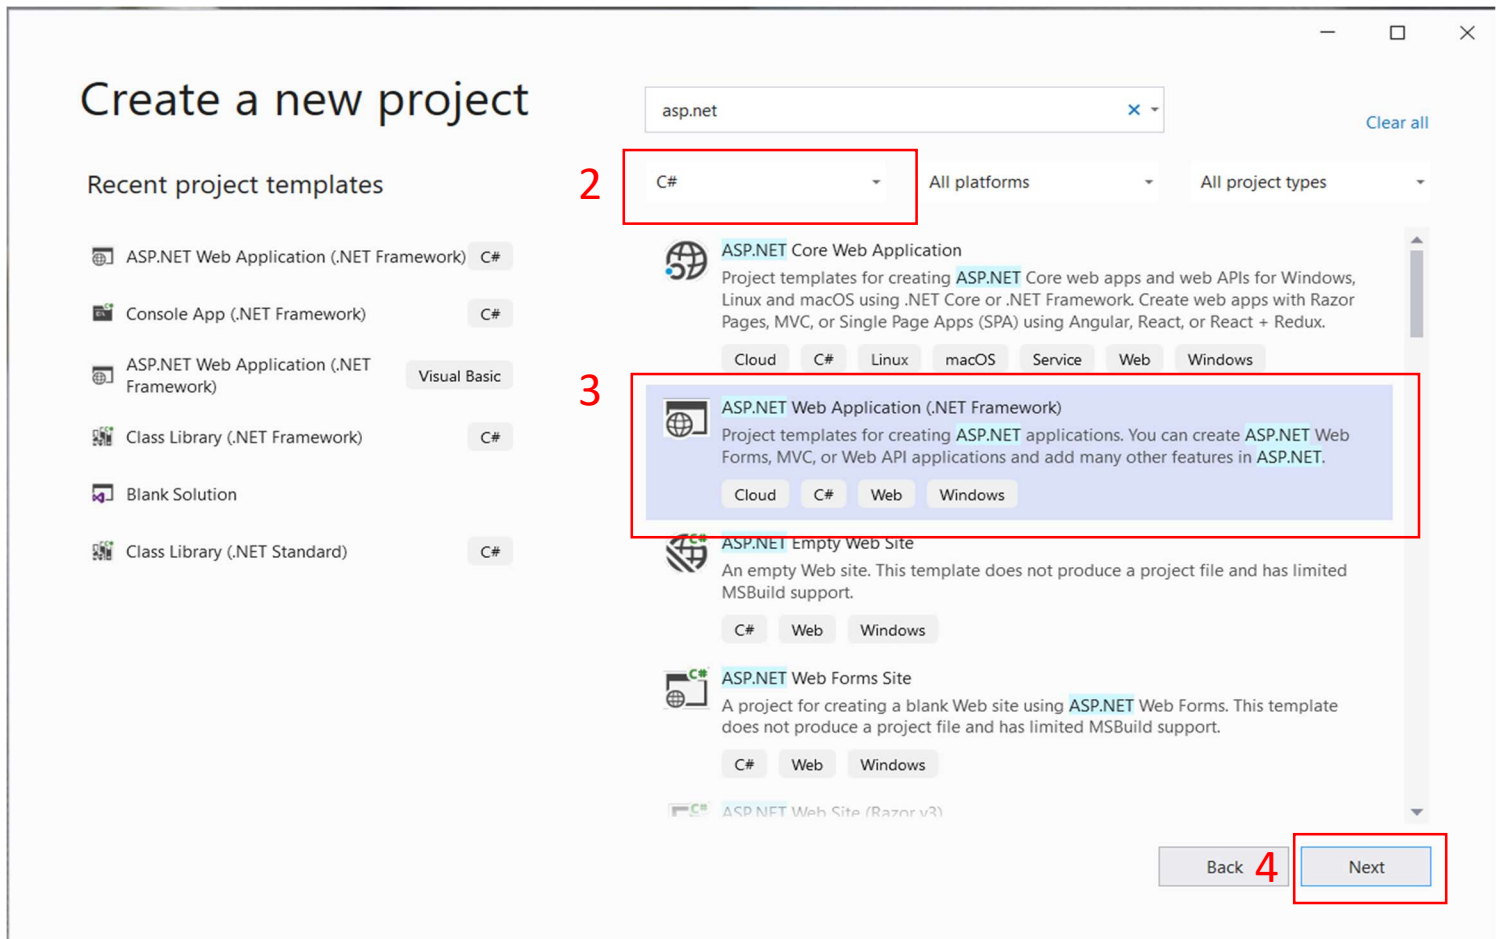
Create a new project

asp.net

Clear all

Recent project templates

ASP.NET Web Application (.NET Framework) C#

Console App (.NET Framework) C#

ASP.NET Web Application (.NET Framework) Visual Basic

Class Library (.NET Framework) C#

Blank Solution

Class Library (.NET Standard) C#

2

C#

All platforms

All project types

ASP.NET Core Web Application

Project templates for creating ASP.NET Core web apps and web APIs for Windows, Linux and macOS using .NET Core or .NET Framework. Create web apps with Razor Pages, MVC, or Single Page Apps (SPA) using Angular, React, or React + Redux.

Cloud C# Linux macOS Service Web Windows

3

ASP.NET Web Application (.NET Framework)

Project templates for creating ASP.NET applications. You can create ASP.NET Web Forms, MVC, or Web API applications and add many other features in ASP.NET.

Cloud C# Web Windows

ASP.NET Empty Web Site

An empty Web site. This template does not produce a project file and has limited MSBuild support.

C# Web Windows

ASP.NET Web Forms Site

A project for creating a blank Web site using ASP.NET Web Forms. This template does not produce a project file and has limited MSBuild support.

C# Web Windows

ASP.NET Web Site (Razor v3)

Back 4 Next